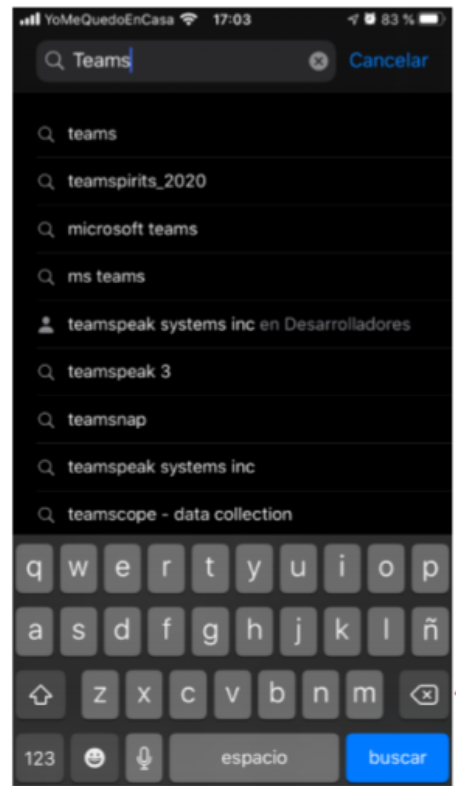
YoMeQuedoEnCasa 17:03 83 %

Teams

Cancelar

teams

teamspirits_2020

microsoft teams

ms teams

teamspeak systems inc en Desarrolladores

teamspeak 3

teamsnap

teamspeak systems inc

teamscope - data collection

q w e r t y u i o p

a s d f g h j k l ñ

z x c v b n m

123

espacio

buscar